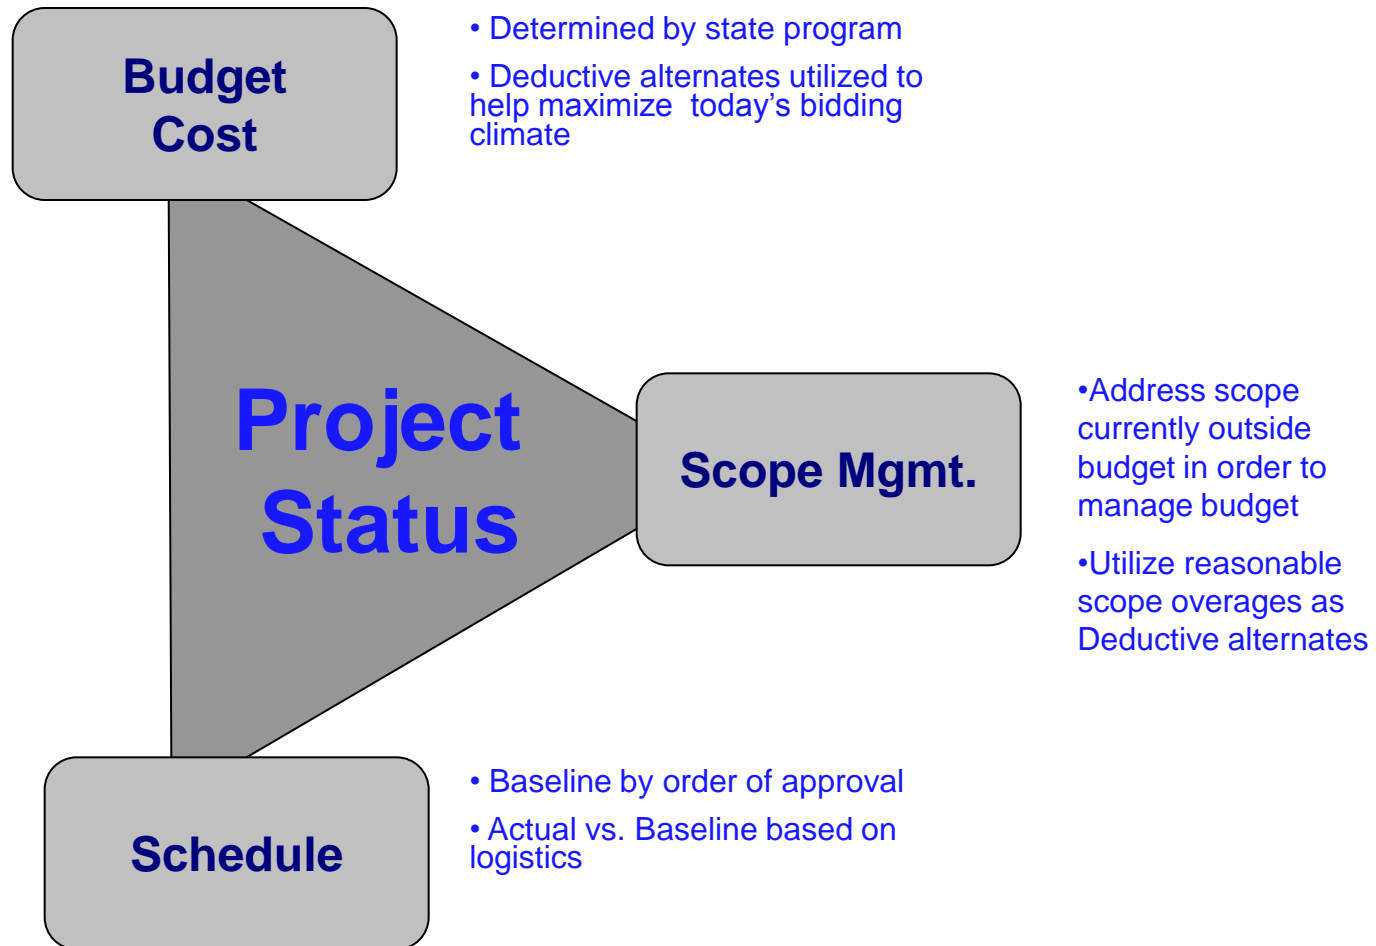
Budget
Cost

• Determined by state program

• Deductive alternates utilized to help maximize today's bidding climate

Project
Status

Scope Mgmt.

•Address scope currently outside budget in order to manage budget

•Utilize reasonable scope overages as Deductive alternates

Schedule

• Baseline by order of approval

• Actual vs. Baseline based on logistics